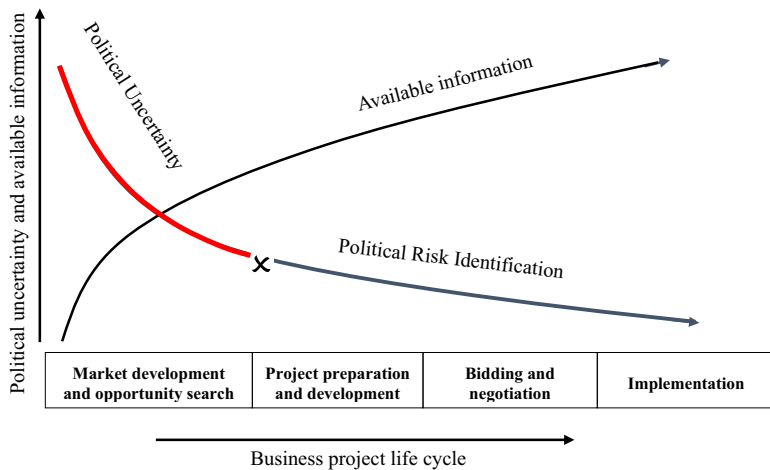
Political uncertainty and available information

Political Uncertainty

Available information

Political Risk Identification

| Market development and opportunity search | Project preparation and development | Bidding and negotiation | Implementation |
|---|---|---|---|

Business project life cycle